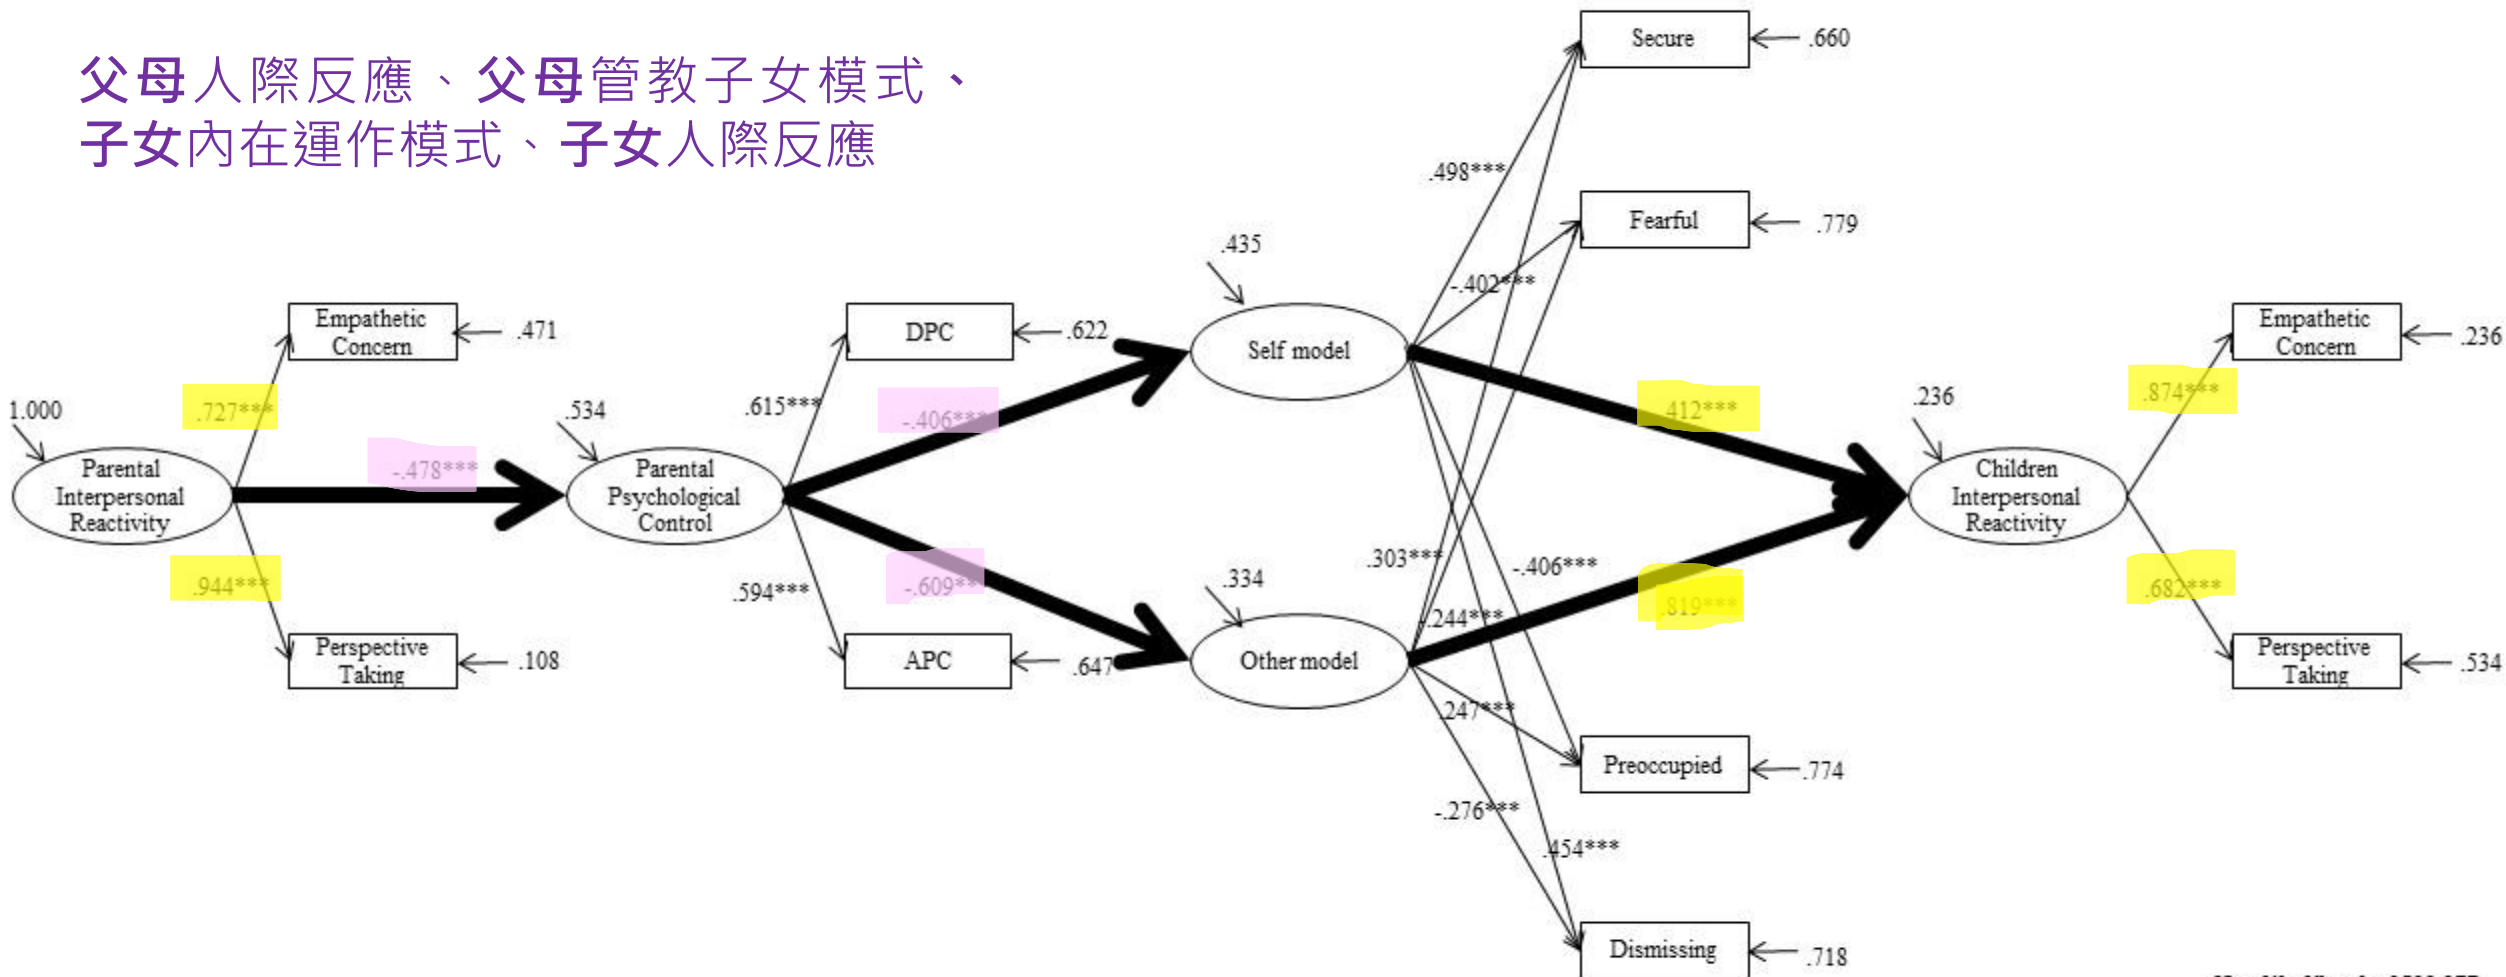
父母人際反應、父母管教子女模式、
子女內在運作模式、子女人際反應

Secure .660
.498***
Fearful .779
-.402***
.435
Empathetic Concern .471
DPC .622
Self model
Empathetic Concern .236
1.000
.727***
.534
.615***
-.406***
.412***
.236
.874***
Parental Interpersonal Reactivity
-.478***
Parental Psychological Control
Children Interpersonal Reactivity
.944***
-.609***
.303***
-.406***
.682***
.594***
.334
.244***
.819***
Perspective Taking .108
APC .647
Other model
Perspective Taking .534
.247***
Preoccupied .774
-.276***
.454***
Dismissing .718